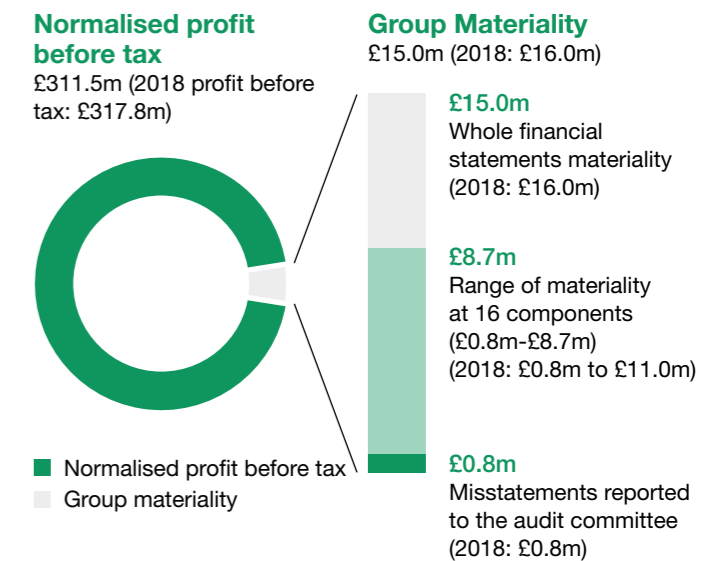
Normalised profit before tax
£311.5m (2018 profit before tax: £317.8m)

Normalised profit before tax
Group materiality

Group Materiality
£15.0m (2018: £16.0m)

£15.0m
Whole financial statements materiality (2018: £16.0m)

£8.7m
Range of materiality at 16 components (£0.8m-£8.7m) (2018: £0.8m to £11.0m)

£0.8m
Misstatements reported to the audit committee (2018: £0.8m)